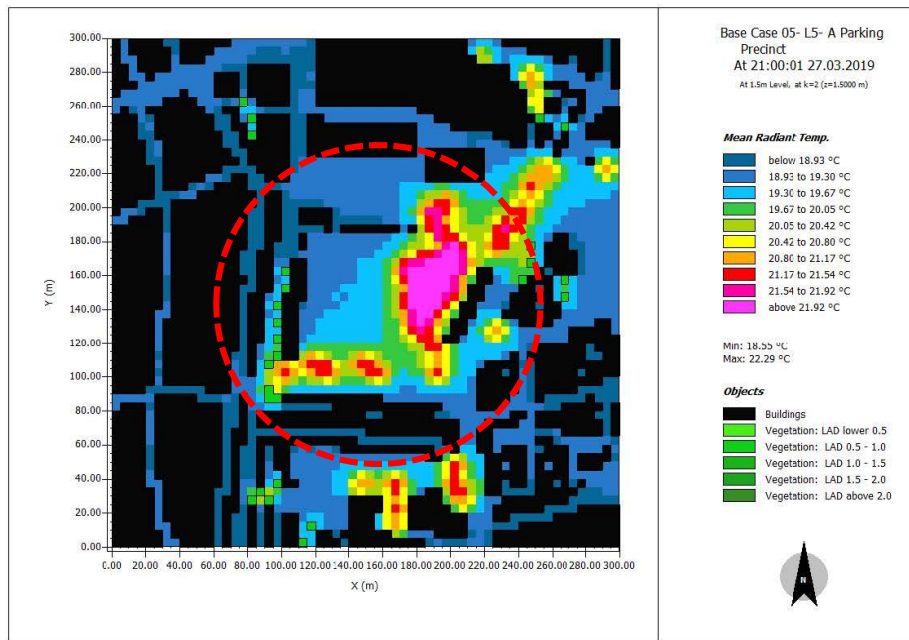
Base Case 05- L5- A Parking Precinct
At 21:00:01 27.03.2019
At 1.5m Level, at k=2 (z=1.5000 m)

Mean Radiant Temp.

below 18.93 °C
18.93 to 19.30 °C
19.30 to 19.67 °C
19.67 to 20.05 °C
20.05 to 20.42 °C
20.42 to 20.80 °C
20.80 to 21.17 °C
21.17 to 21.54 °C
21.54 to 21.92 °C
above 21.92 °C

Min: 18.55 °C
Max: 22.29 °C

Objects

Buildings
Vegetation: LAD lower 0.5
Vegetation: LAD 0.5 - 1.0
Vegetation: LAD 1.0 - 1.5
Vegetation: LAD 1.5 - 2.0
Vegetation: LAD above 2.0

N

300.00
280.00
260.00
240.00
220.00
200.00
180.00
160.00
140.00
120.00
100.00
80.00
60.00
40.00
20.00
0.00
Y (m)

0.00 20.00 40.00 60.00 80.00 100.00 120.00 140.00 160.00 180.00 200.00 220.00 240.00 260.00 280.00 300.00
X (m)